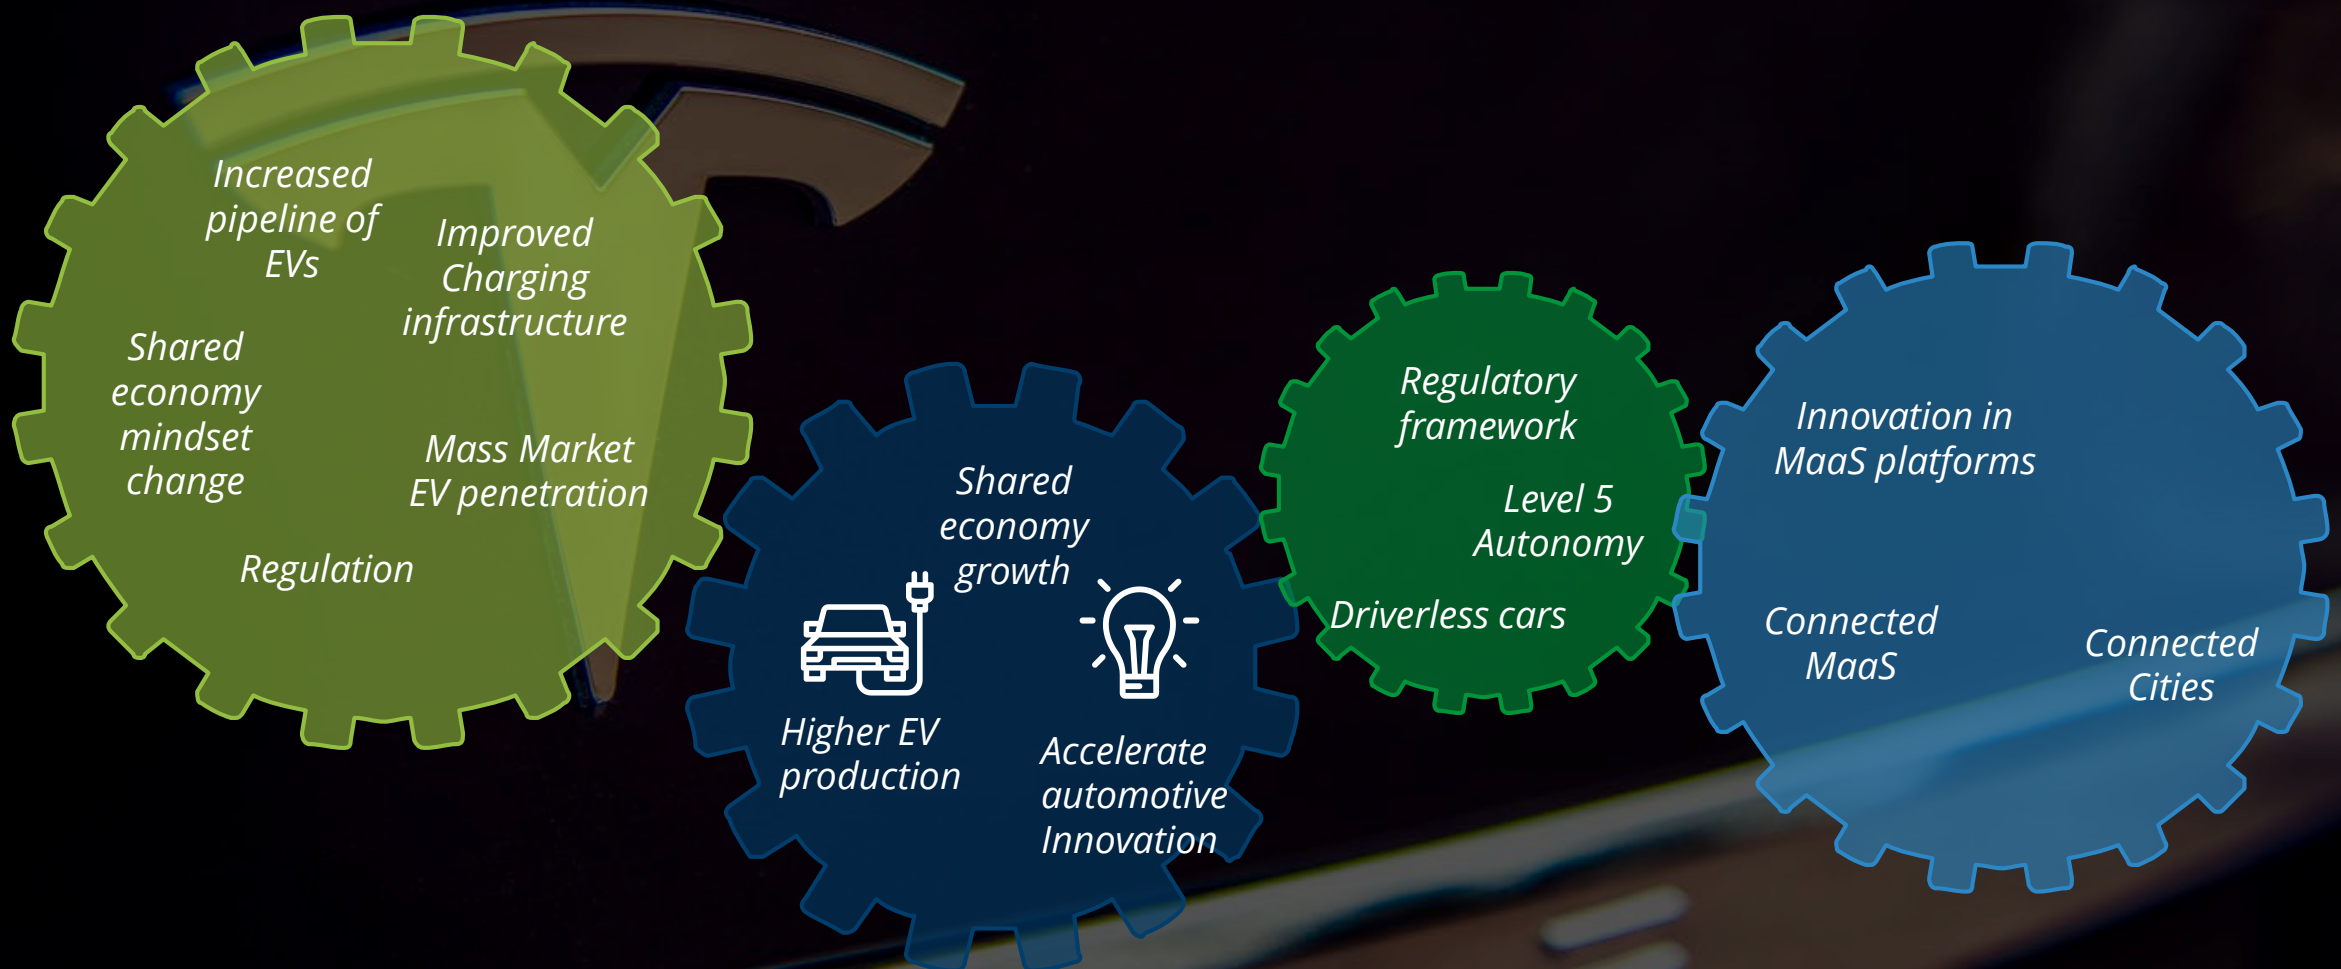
Increased pipeline of EVs

Improved Charging infrastructure

Shared economy mindset change

Mass Market EV penetration

Regulation

Shared economy growth

Higher EV production

Accelerate automotive Innovation

Regulatory framework

Level 5 Autonomy

Driverless cars

Innovation in MaaS platforms

Connected MaaS

Connected Cities